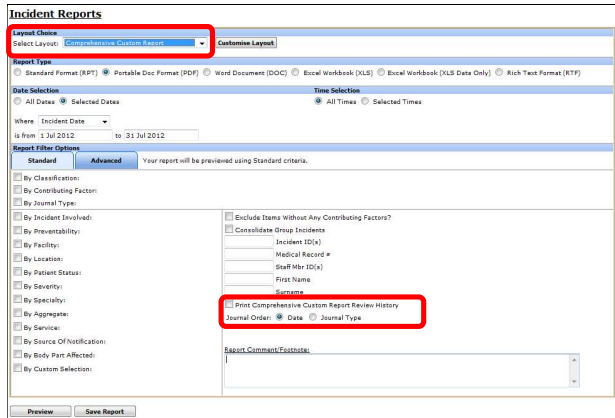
Incident Reports

Layout Choice
Select Layout: Comprehensive Custom Report
Customise Layout

Report Type
Standard Format (RPT) Portable Doc Format (PDF) Word Document (DOC) Excel Workbook (XLS) Excel Workbook (XLS Data Only) Rich Text Format (RTF)

Date Selection
All Dates Selected Dates
Where Incident Date
is from 1 Jul 2012 to 31 Jul 2012

Time Selection
All Times Selected Times

Report Filter Options
Standard Advanced Your report will be previewed using Standard criteria.

By Classification:
By Contributing Factor:
By Journal Type:

By Incident Involved:
By Preventability:
By Facility:
By Location:
By Patient Status:
By Severity:
By Specialty:
By Aggregate:
By Service:
By Source Of Notification:
By Body Part Affected:
By Custom Selection:

Exclude Items Without Any Contributing Factors?
Consolidate Group Incidents
Incident ID(s)
Medical Record #
Staff Mbr ID(s)
First Name
Surname
Print Comprehensive Custom Report Review History
Journal Order: Date Journal Type

Report Comment/Footnote:

Preview Save Report